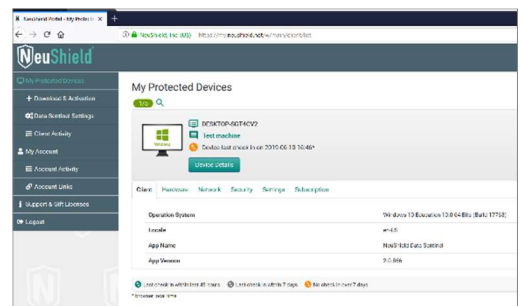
NeuShield Portal - My Protected ×  +

NeuShield, Inc (US) | https://my.neushield.net/#/main/clientlist

NeuShield

My Protected Devices
+ Download & Activation
Data Sentinel Settings
Client Activity
My Account
Account Activity
Account Links
Support & Gift Licenses
Logout

My Protected Devices

1/1

DESKTOP-60T4CV2
Test machine
Device last check in on 2019.08.13 16:46*

Windows

Device Details

Client | Hardware | Network | Security | Settings | Subscription

| | |
|---|---|
| Operating System | Windows 10 Education 10.0 64 Bits (Build 17763) |
| Locale | en-US |
| App Name | NeuShield Data Sentinel |
| App Version | 2.0.866 |

Last check in within last 48 hours   Last check in within 7 days   No check in over 7 days

* browser local time